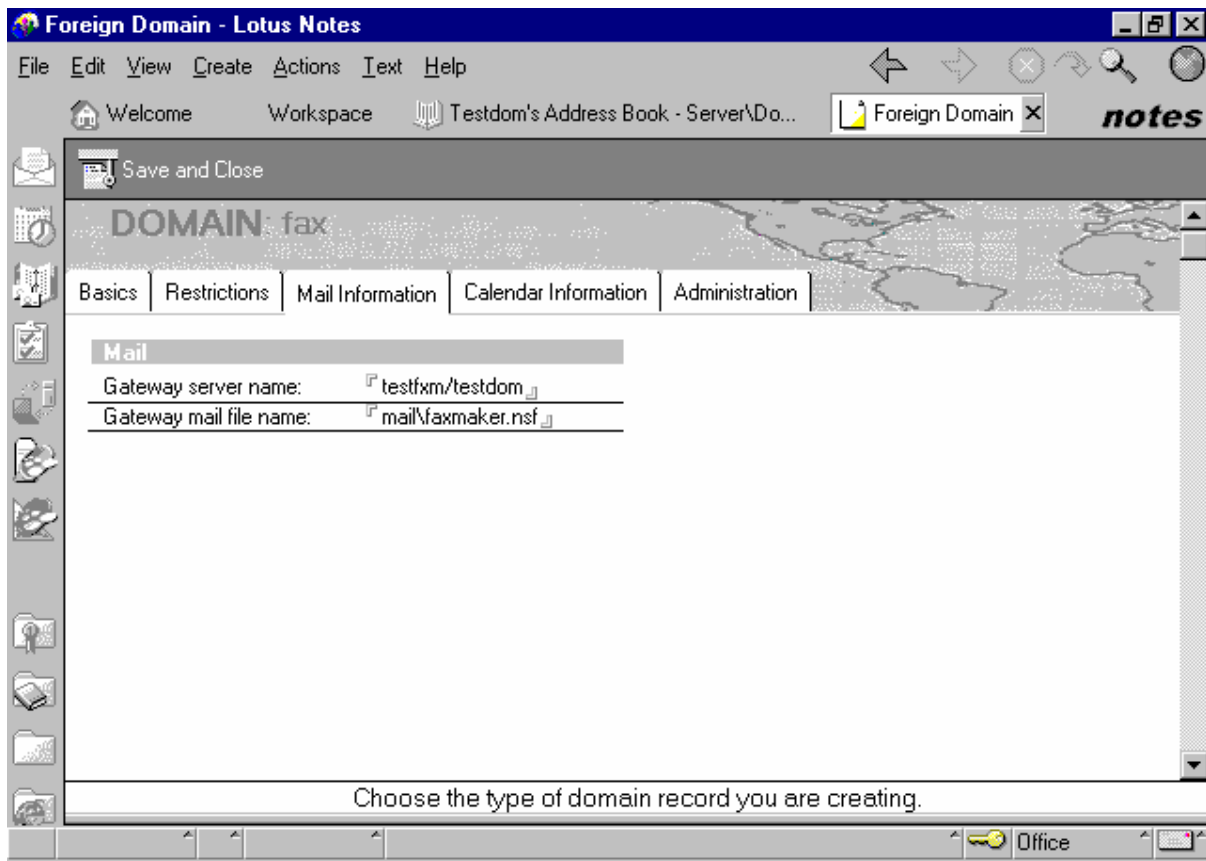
Foreign Domain - Lotus Notes

File Edit View Create Actions Text Help

Welcome Workspace Testdom's Address Book - Server\Do... Foreign Domain

notes

Save and Close

DOMAIN: fax

Basics | Restrictions | Mail Information | Calendar Information | Administration

| Mail | |
|---|---|
| Gateway server name: | testfxm/testdom |
| Gateway mail file name: | mail\faxmaker.nsf |

Choose the type of domain record you are creating.

Office